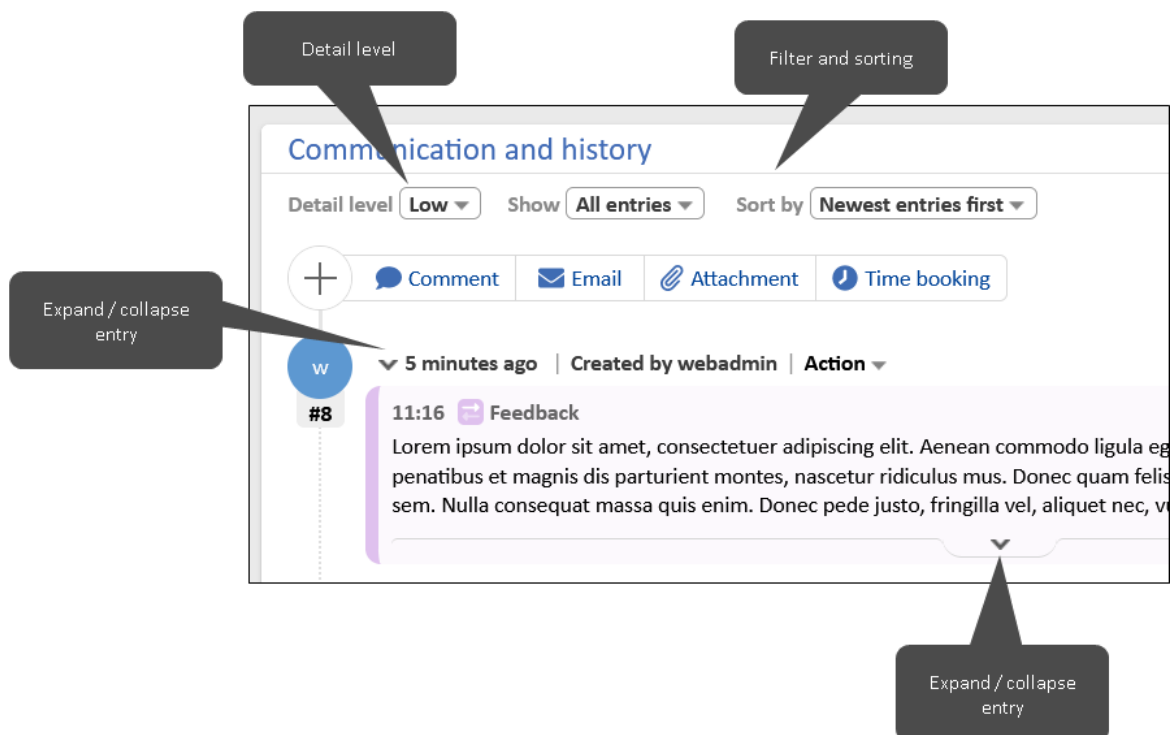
Detail level

Filter and sorting

Communication and history

Detail level Low Show All entries Sort by Newest entries first

Comment Email Attachment Time booking

Expand / collapse entry

w

#8

5 minutes ago | Created by webadmin | Action

11:16 Feedback

Lorem ipsum dolor sit amet, consectetuer adipiscing elit. Aenean commodo ligula eg penatibus et magnis dis parturient montes, nascetur ridiculus mus. Donec quam felis sem. Nulla consequat massa quis enim. Donec pede justo, fringilla vel, aliquet nec, v

Expand / collapse entry